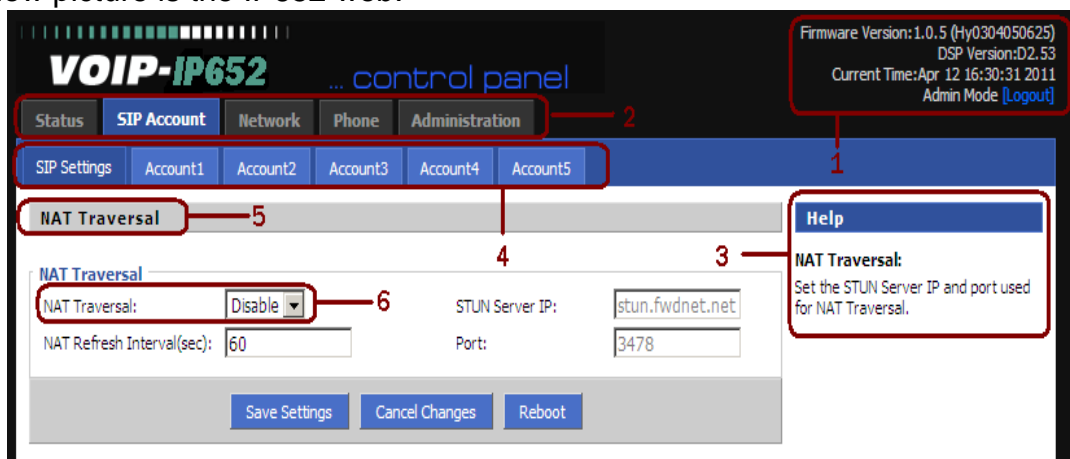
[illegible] picture is the IP652 Web:

VOIP-IP652 ... control panel

Firmware Version:1.0.5 (Hy0304050625)
DSP Version:D2.53
Current Time:Apr 12 16:30:31 2011
Admin Mode [Logout]

Status SIP Account Network Phone Administration

2

1

SIP Settings Account1 Account2 Account3 Account4 Account5

NAT Traversal 5

4

3

Help

NAT Traversal:

Set the STUN Server IP and port used for NAT Traversal.

NAT Traversal

NAT Traversal: Disable 6

STUN Server IP: stun.fwdnet.net

NAT Refresh Interval(sec): 60

Port: 3478

Save Settings Cancel Changes Reboot